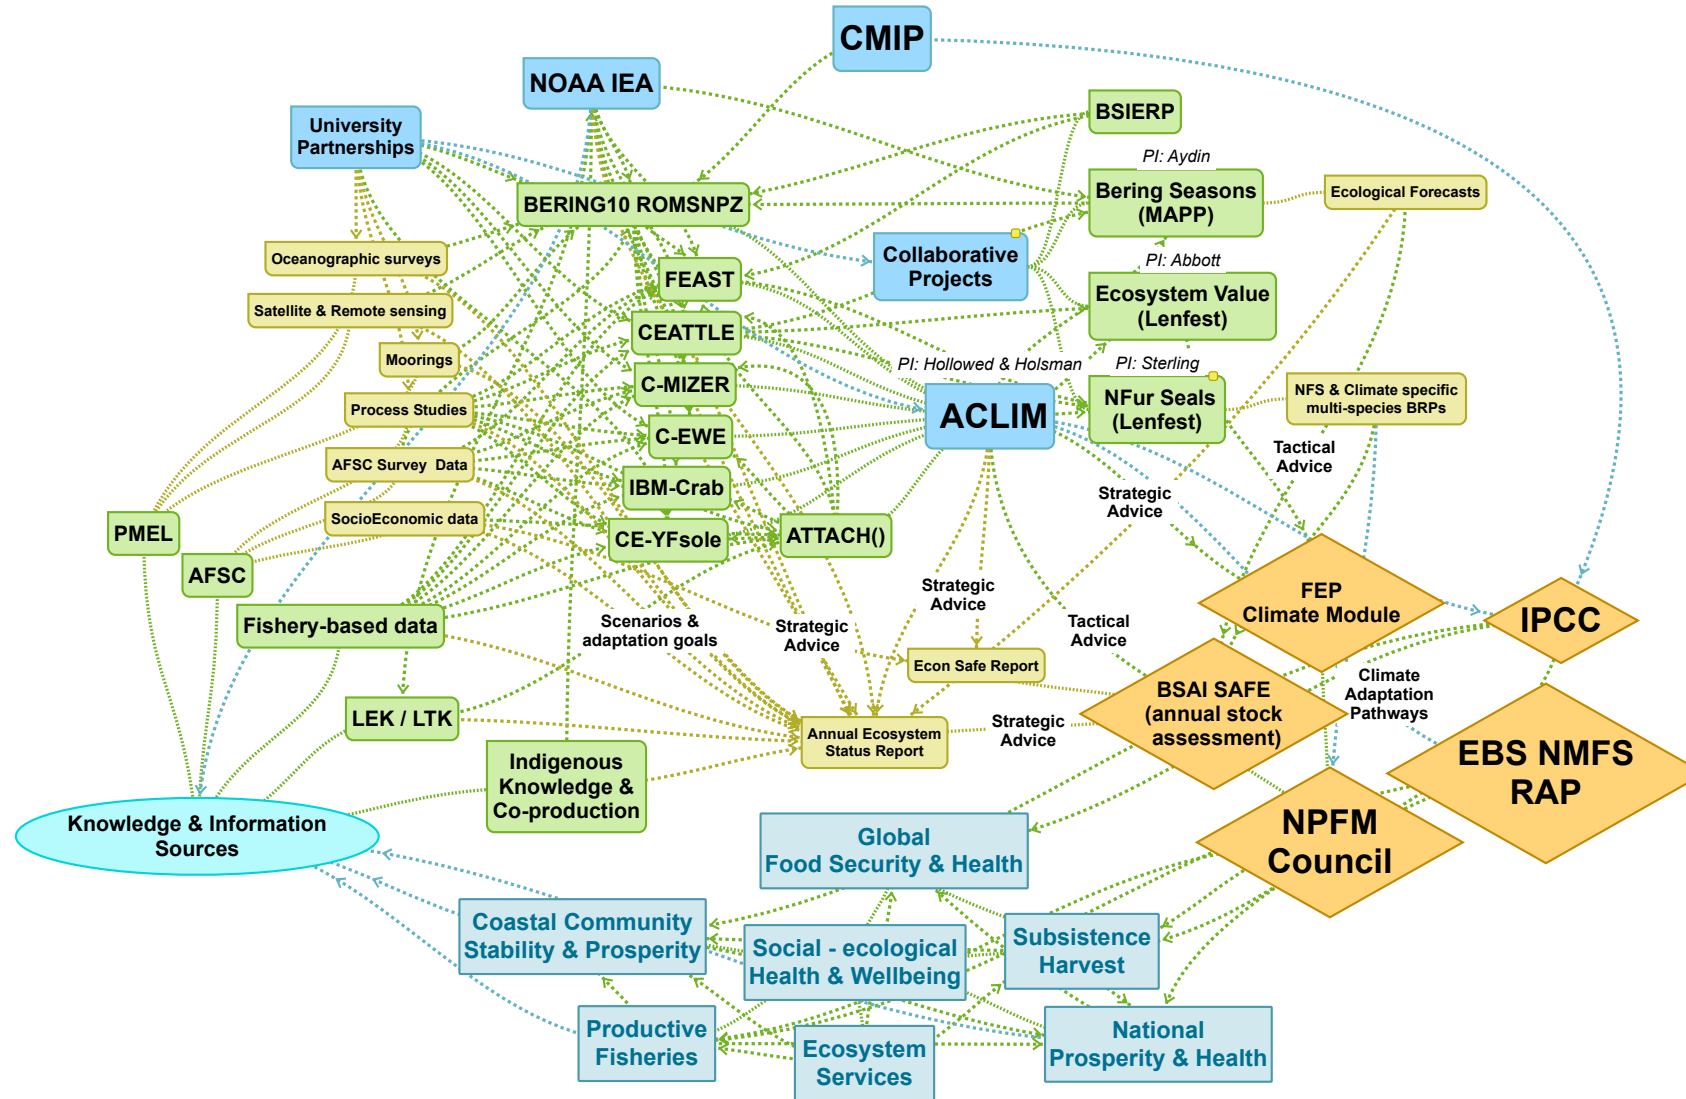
CMIP

NOAA IEA

University Partnerships

BSIERP

PI: Aydin

Bering Seasons (MAPP)

Ecological Forecasts

BERING10 ROMSNPZ

Oceanographic surveys

Collaborative Projects

PI: Abbott

FEAST

Ecosystem Value (Lenfest)

Satellite & Remote sensing

CEATTLE

Moorings

PI: Hollowed & Holsman

PI: Sterling

C-MIZER

NFur Seals (Lenfest)

NFS & Climate specific multi-species BRPs

Process Studies

ACLIM

C-EWE

AFSC Survey Data

Tactical Advice

IBM-Crab

Strategic Advice

SocioEconomic data

PMEL

CE-YFsole

ATTACH()

AFSC

FEP Climate Module

IPCC

Scenarios & adaptation goals

Strategic Advice

Strategic Advice

Tactical Advice

Fishery-based data

Econ Safe Report

Climate Adaptation Pathways

BSAI SAFE (annual stock assessment)

LEK / LTK

Annual Ecosystem Status Report

Strategic Advice

EBS NMFS RAP

Indigenous Knowledge & Co-production

NPFM Council

Knowledge & Information Sources

Global Food Security & Health

Coastal Community Stability & Prosperity

Social - ecological Health & Wellbeing

Subsistence Harvest

Productive Fisheries

Ecosystem Services

National Prosperity & Health